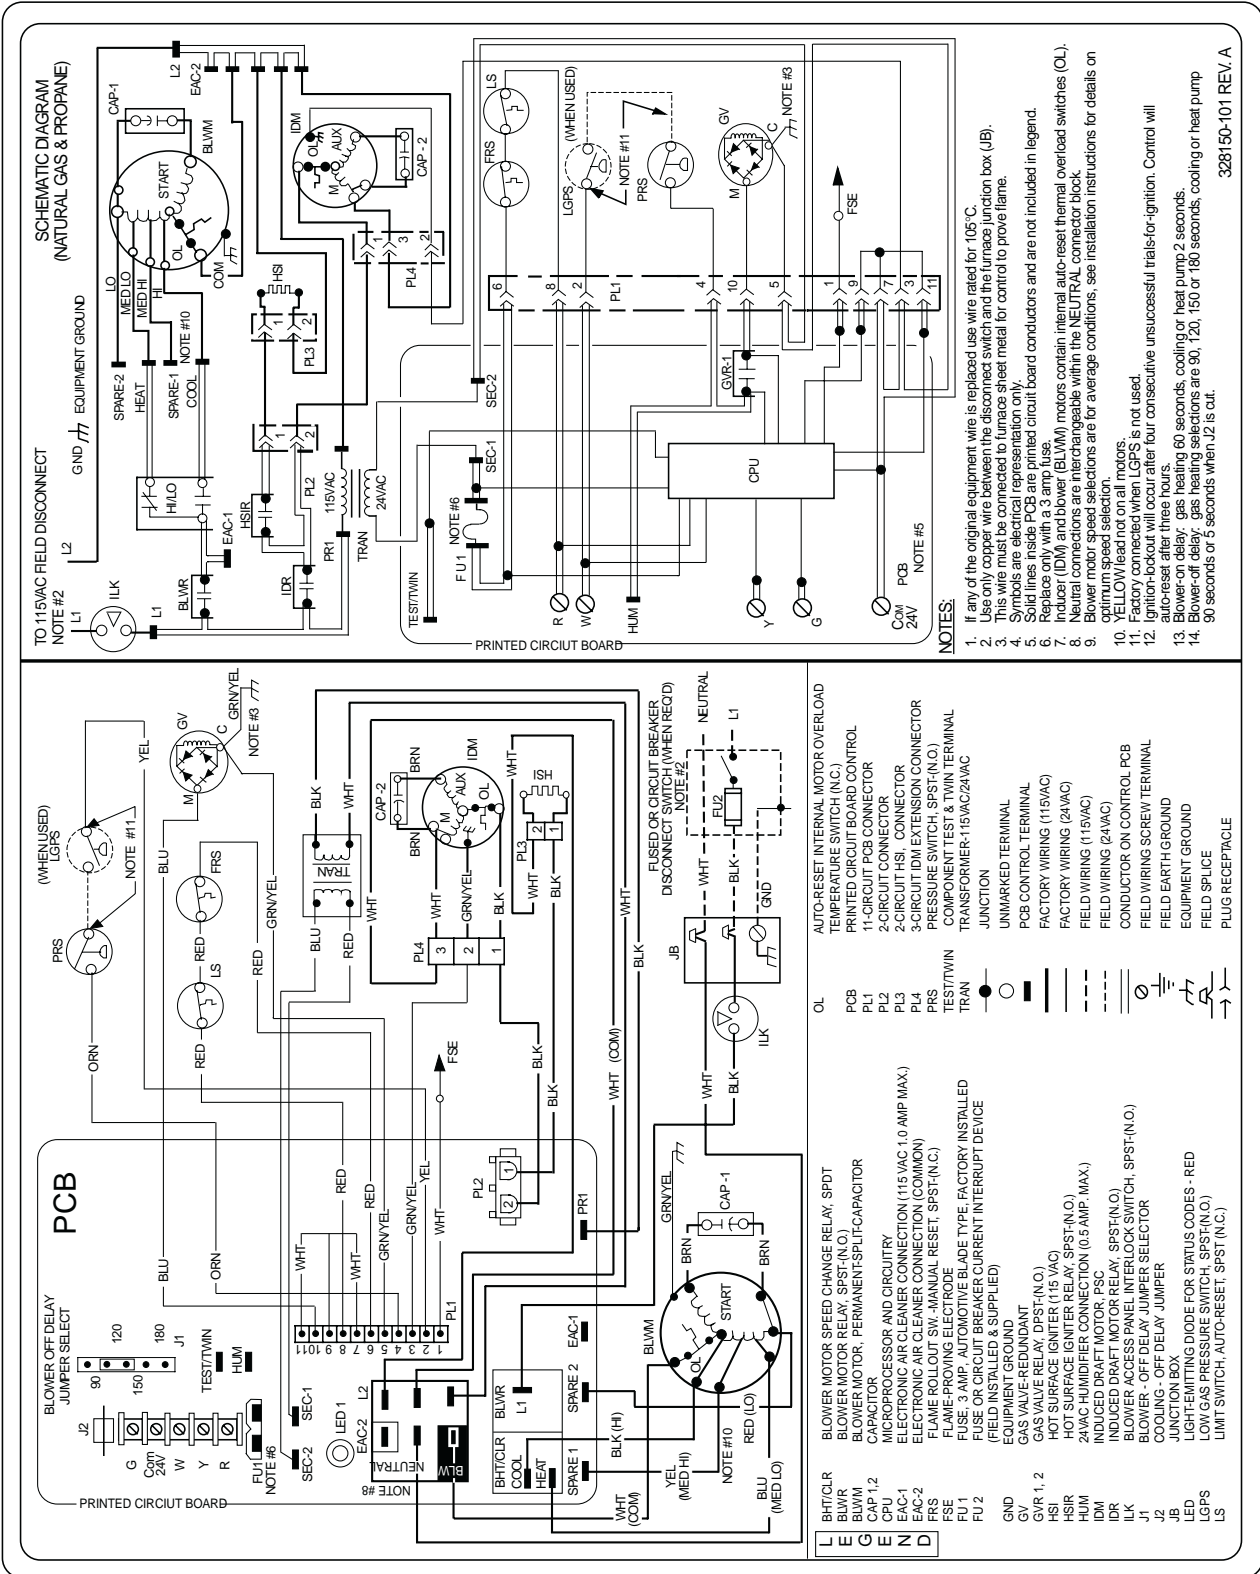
SCHEMATIC DIAGRAM
(NATURAL GAS & PROPANE)

TO 115VAC FIELD DISCONNECT
NOTE #2

L1 L2 ILK BLWR IDR EAC-1 HSIR HI/LO PR1 PL2 115VAC 24VAC TRAN GND EQUIPMENT GROUND SPARE-2 HEAT SPARE-1 COOL NOTE #10 LO MED LO MED HI HI HSI PL3 CAP-1 BLWM START OL COM EAC-2 IDM AUX M CAP - 2 PL4 SEC-2 SEC-1 NOTE #6 FU 1 TEST/TWIN R W HUM Y G COM 24V PCB NOTE #5 CPU GVR-1 PL1 FRS LS LGPS (WHEN USED) NOTE #11 PRS GV NOTE #3 FSE

PRINTED CIRCIUT BOARD

NOTES:
1. If any of the original equipment wire is replaced use wire rated for 105°C.
2. Use only copper wire between the disconnect switch and the furnace junction box (JB).
3. This wire must be connected to furnace sheet metal for control to prove flame.
4. Symbols are electrical representation only.
5. Solid lines inside PCB are printed circuit board conductors and are not included in legend.
6. Replace only with a 3 amp fuse.
7. Inducer (IDM) and blower (BLWM) motors contain internal auto-reset thermal overload switches (OL).
8. Neutral connections are interchangeable within the NEUTRAL connector block.
9. Blower motor speed selections are for average conditions, see installation instructions for details on optimum speed selection.
10. YELLOW lead not on all motors.
11. Factory connected when LGPS is not used.
12. Ignition-lockout will occur after four consecutive unsuccessful trials-for-ignition. Control will auto-reset after three hours.
13. Blower-on delay: gas heating 60 seconds, cooling or heat pump 2 seconds.
14. Blower-off delay: gas heating selections are 90, 120, 150 or 180 seconds, cooling or heat pump 90 seconds or 5 seconds when J2 is cut.

328150-101 REV. A

PCB

BLOWER OFF DELAY JUMPER SELECT
90 120 150 180 J1 J2 TEST/TWIN HUM G Com 24V W Y R FU1 NOTE #6 SEC-1 SEC-2 LED 1 EAC-2 L2 NEUTRAL BLW NOTE #8 BHT/CLR COOL HEAT SPARE 1 BLWR L1 SPARE 2 EAC-1 BLK (HI) YEL (MED HI) NOTE #10 RED (LO) BLU (MED LO) WHT (COM) BLWM START OL BRN CAP-1 GRN/YEL PR1 PL2 PL1 BLU ORN WHT RED GRN/YEL YEL FSE PRINTED CIRCUIT BOARD

PRS LGPS (WHEN USED) NOTE #11 ORN RED LS FRS BLU GRN/YEL GV M C NOTE #3 YEL TRAN BLK WHT PL4 CAP-2 IDM AUX OL BRN ISH PL3 FUSED OR CIRCUIT BREAKER DISCONNECT SWITCH (WHEN REQ'D) NOTE #2 NEUTRAL L1 FU2 GND JB ILK WHT BLK (COM)

LEGEND
BHT/CLR BLOWER MOTOR SPEED CHANGE RELAY, SPDT
BLWR BLOWER MOTOR RELAY, SPST-(N.O.)
BLWM BLOWER MOTOR, PERMANENT-SPLIT-CAPACITOR
CAP 1,2 CAPACITOR
CPU MICROPROCESSOR AND CIRCUITRY
EAC-1 ELECTRONIC AIR CLEANER CONNECTION (115 VAC 1.0 AMP MAX.)
EAC-2 ELECTRONIC AIR CLEANER CONNECTION (COMMON)
FRS FLAME ROLLOUT SW.-MANUAL RESET, SPST-(N.C.)
FSE FLAME-PROVING ELECTRODE
FU 1 FUSE, 3 AMP, AUTOMOTIVE BLADE TYPE, FACTORY INSTALLED
FU 2 FUSE OR CIRCUIT BREAKER CURRENT INTERRUPT DEVICE (FIELD INSTALLED & SUPPLIED)
GND EQUIPMENT GROUND
GV GAS VALVE-REDUNDANT
GVR 1, 2 GAS VALVE RELAY, DPST-(N.O.)
HSI HOT SURFACE IGNITER (115 VAC)
HSIR HOT SURFACE IGNITER RELAY, SPST-(N.O.)
HUM 24VAC HUMIDIFIER CONNECTION (0.5 AMP. MAX.)
IDM INDUCED DRAFT MOTOR, PSC
IDR INDUCED DRAFT MOTOR RELAY, SPST-(N.O.)
ILK BLOWER ACCESS PANEL INTERLOCK SWITCH, SPST-(N.O.)
J1 BLOWER - OFF DELAY JUMPER SELECTOR
J2 COOLING - OFF DELAY JUMPER
JB JUNCTION BOX
LED LIGHT-EMITTING DIODE FOR STATUS CODES - RED
LGPS LOW GAS PRESSURE SWITCH, SPST(N.O.)
LS LIMIT SWITCH, AUTO-RESET, SPST (N.C.)
OL AUTO-RESET INTERNAL MOTOR OVERLOAD TEMPERATURE SWITCH (N.C.)
PCB PRINTED CIRCUIT BOARD CONTROL
PL1 11-CIRCUIT PCB CONNECTOR
PL2 2-CIRCUIT CONNECTOR
PL3 2-CIRCUIT HSI, CONNECTOR
PL4 3-CIRCUIT IDM EXTENSION CONNECTOR
PRS PRESSURE SWITCH, SPST-(N.O.)
TEST/TWIN COMPONENT TEST & TWIN TERMINAL
TRAN TRANSFORMER-115VAC/24VAC
JUNCTION
UNMARKED TERMINAL
PCB CONTROL TERMINAL
FACTORY WIRING (115VAC)
FACTORY WIRING (24VAC)
FIELD WIRING (115VAC)
FIELD WIRING (24VAC)
CONDUCTOR ON CONTROL PCB
FIELD WIRING SCREW TERMINAL
FIELD EARTH GROUND
EQUIPMENT GROUND
FIELD SPLICE
PLUG RECEPTACLE